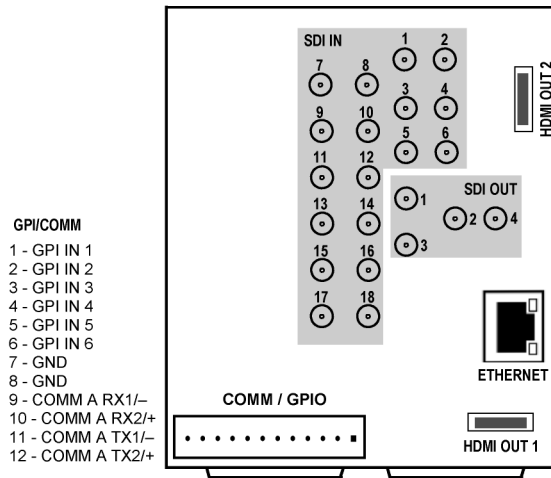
GPI/COMM
1 - GPI IN 1
2 - GPI IN 2
3 - GPI IN 3
4 - GPI IN 4
5 - GPI IN 5
6 - GPI IN 6
7 - GND
8 - GND
9 - COMM A RX1/–
10 - COMM A RX2/+
11 - COMM A TX1/–
12 - COMM A TX2/+

SDI IN
1 2
7 8
3 4
9 10
5 6
11 12
13 14
15 16
17 18

HDMI OUT 2

SDI OUT
1 2 4
3

ETHERNET

COMM / GPIO

HDMI OUT 1